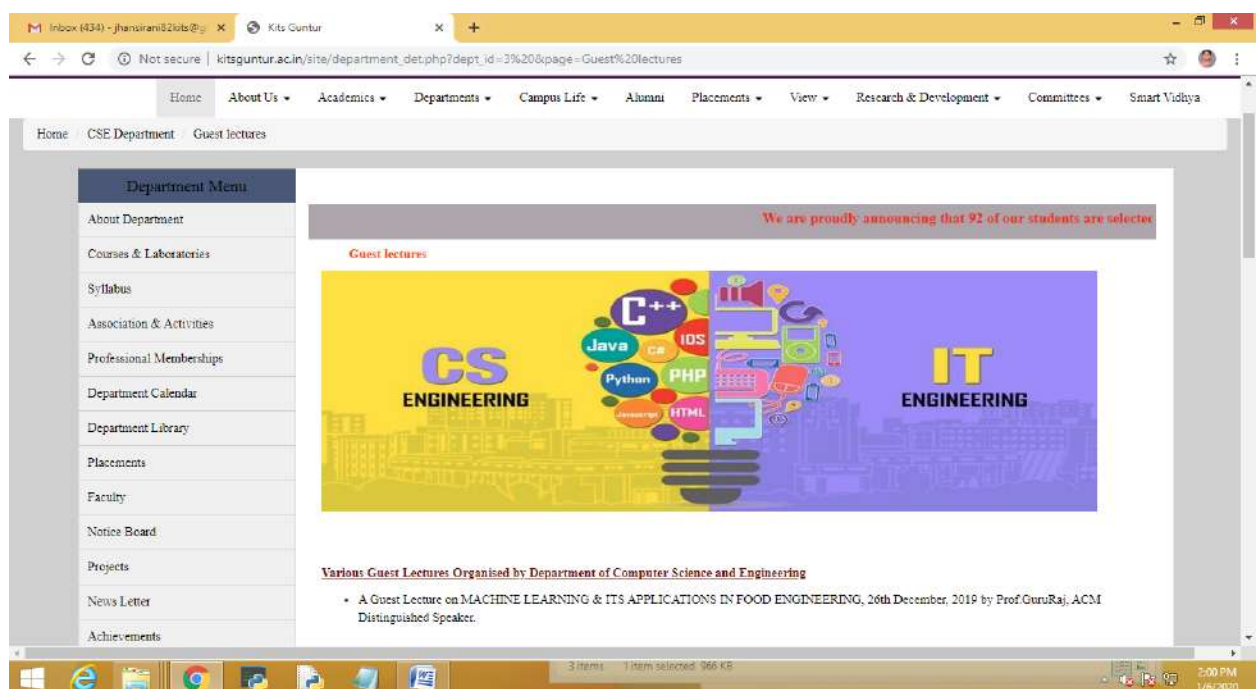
M Inbox (434) - jhansirani82kits@g ×
Kits Guntur ×
+

Not secure | kitsguntur.ac.in/site/department_det.php?dept_id=3%20&page=Guest%20lectures

Home
About Us ▾
Academics ▾
Departments ▾
Campus Life ▾
Alumni
Placements ▾
View ▾
Research & Development ▾
Committees ▾
Smart Vidhya

Home / CSE Department / Guest lectures

Department Menu
About Department
Courses & Laboratories
Syllabus
Association & Activities
Professional Memberships
Department Calendar
Department Library
Placements
Faculty
Notice Board
Projects
News Letter
Achievements

We are proudly announcing that 92 of our students are selectec

Guest lectures

CS ENGINEERING
C++ Java C# IOS Python PHP Javascript HTML
IT ENGINEERING

Various Guest Lectures Organised by Department of Computer Science and Engineering

• A Guest Lecture on MACHINE LEARNING & ITS APPLICATIONS IN FOOD ENGINEERING, 26th December, 2019 by Prof.GuruRaj, ACM Distinguished Speaker.

3 items 1 item selected 966 KB

2:00 PM
1/6/2020